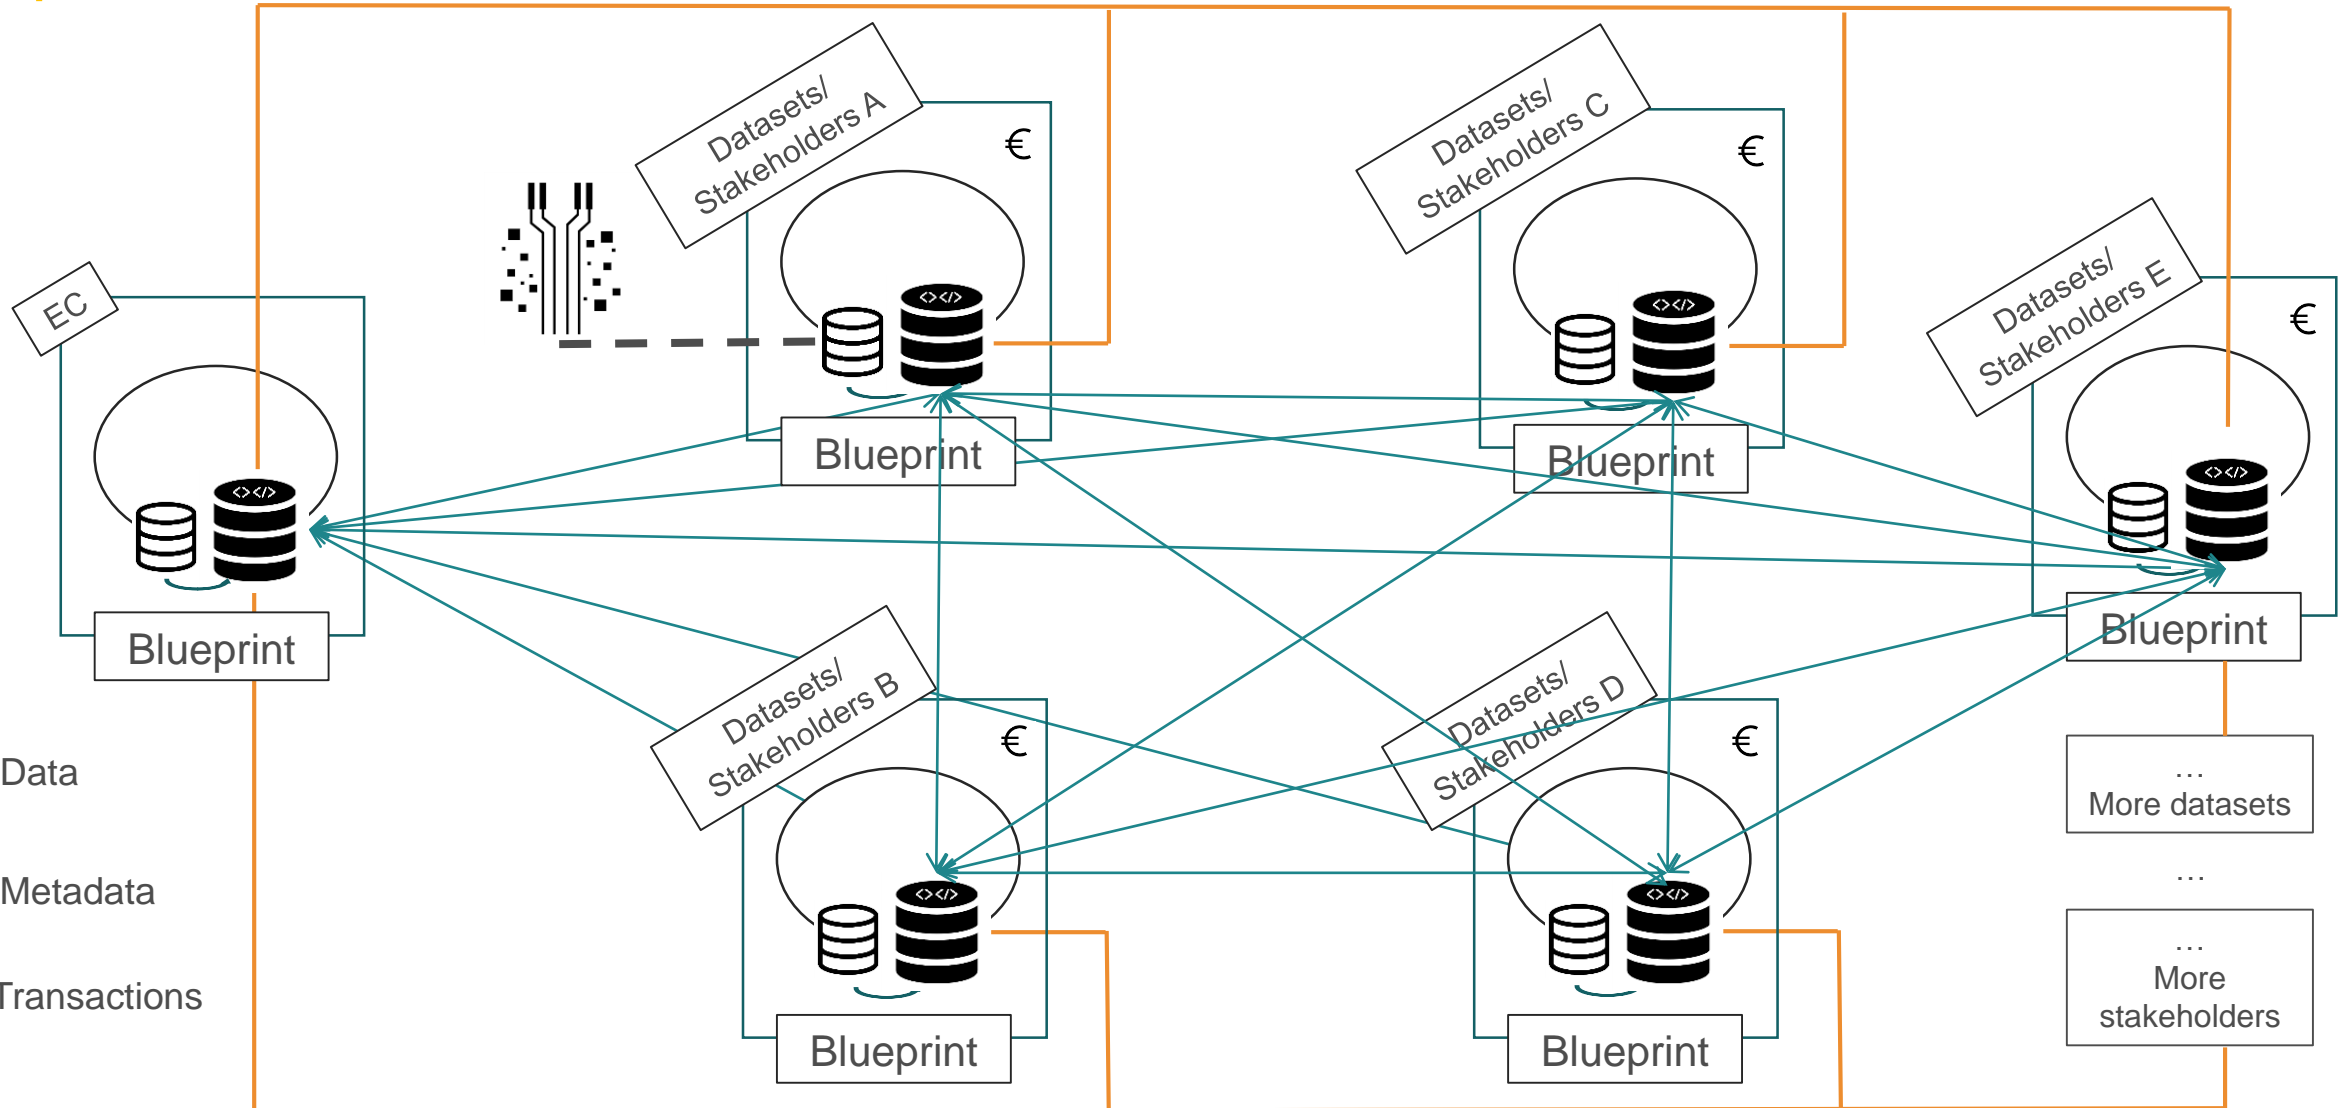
EC

Blueprint

Datasets/ Stakeholders A

€

Blueprint

Datasets/ Stakeholders C

€

Blueprint

Datasets/ Stakeholders E

€

Blueprint

Datasets/ Stakeholders B

€

Blueprint

Datasets/ Stakeholders D

€

Blueprint

… More datasets

…

… More stakeholders

Data

Metadata

Transactions